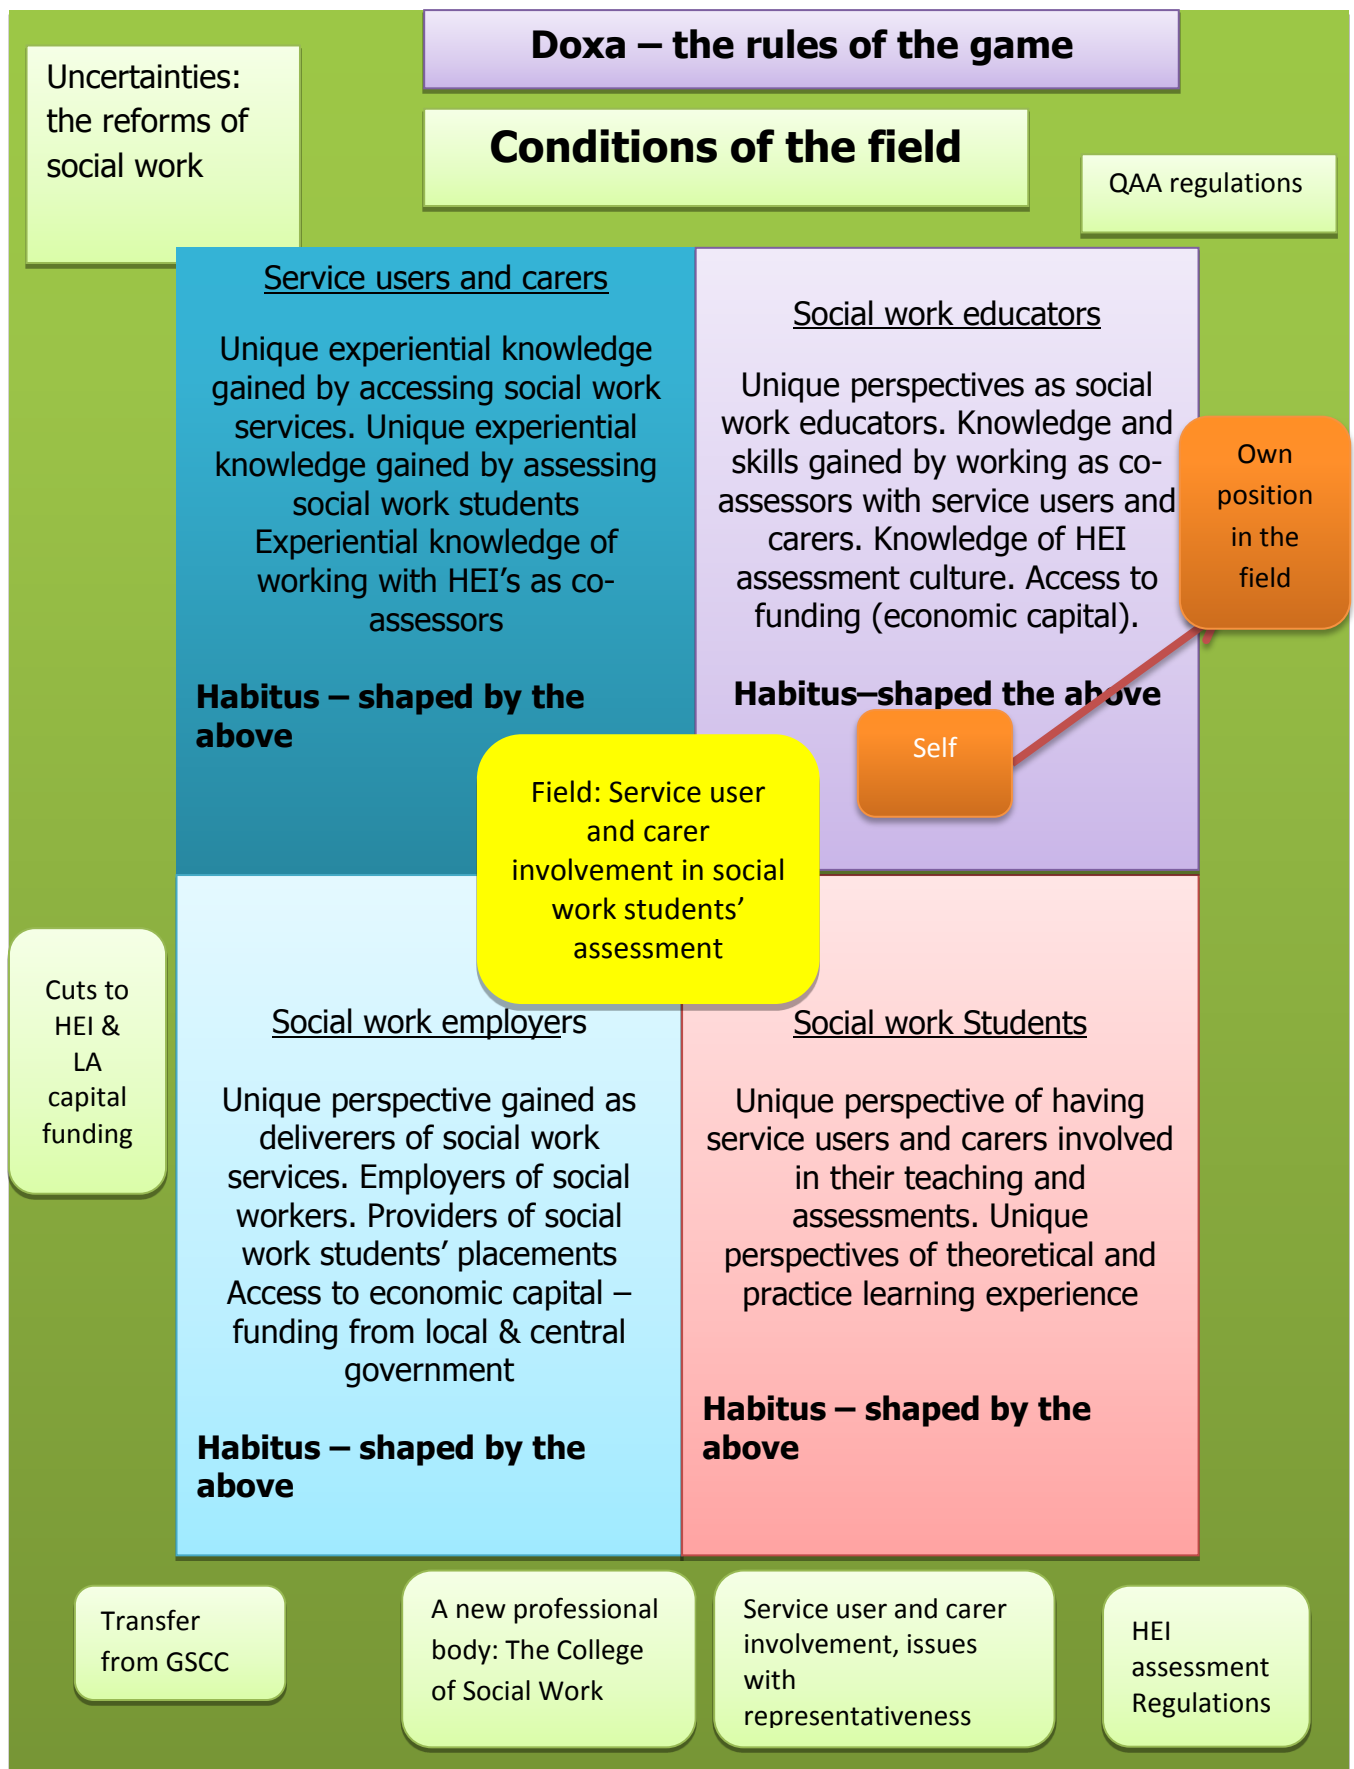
Uncertainties: the reforms of social work

Doxa – the rules of the game

Conditions of the field

QAA regulations

Service users and carers

Unique experiential knowledge gained by accessing social work services. Unique experiential knowledge gained by assessing social work students Experiential knowledge of working with HEI's as co-assessors

Habitus – shaped by the above

Social work educators

Unique perspectives as social work educators. Knowledge and skills gained by working as co-assessors with service users and carers. Knowledge of HEI assessment culture. Access to funding (economic capital).

Habitus–shaped the above

Own position in the field

Self

Field: Service user and carer involvement in social work students' assessment

Cuts to HEI & LA capital funding

Social work employers

Unique perspective gained as deliverers of social work services. Employers of social workers. Providers of social work students' placements Access to economic capital – funding from local & central government

Habitus – shaped by the above

Social work Students

Unique perspective of having service users and carers involved in their teaching and assessments. Unique perspectives of theoretical and practice learning experience

Habitus – shaped by the above

Transfer from GSCC

A new professional body: The College of Social Work

Service user and carer involvement, issues with representativeness

HEI assessment Regulations